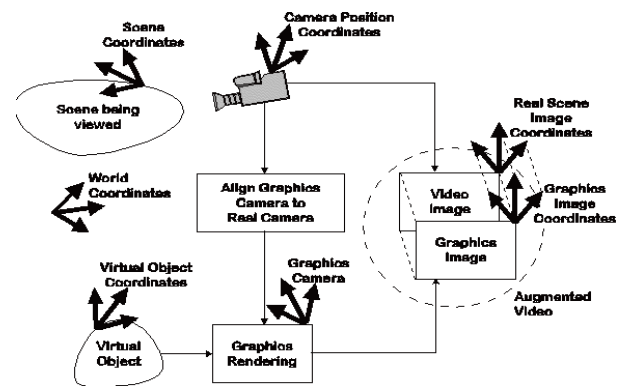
Scene Coordinates

Scene being viewed

Camera Position Coordinates

Real Scene Image Coordinates

World Coordinates

Align Graphics Camera to Real Camera

Video Image

Graphics Image Coordinates

Graphics Image

Virtual Object Coordinates

Graphics Camera

Augmented Video

Virtual Object

Graphics Rendering